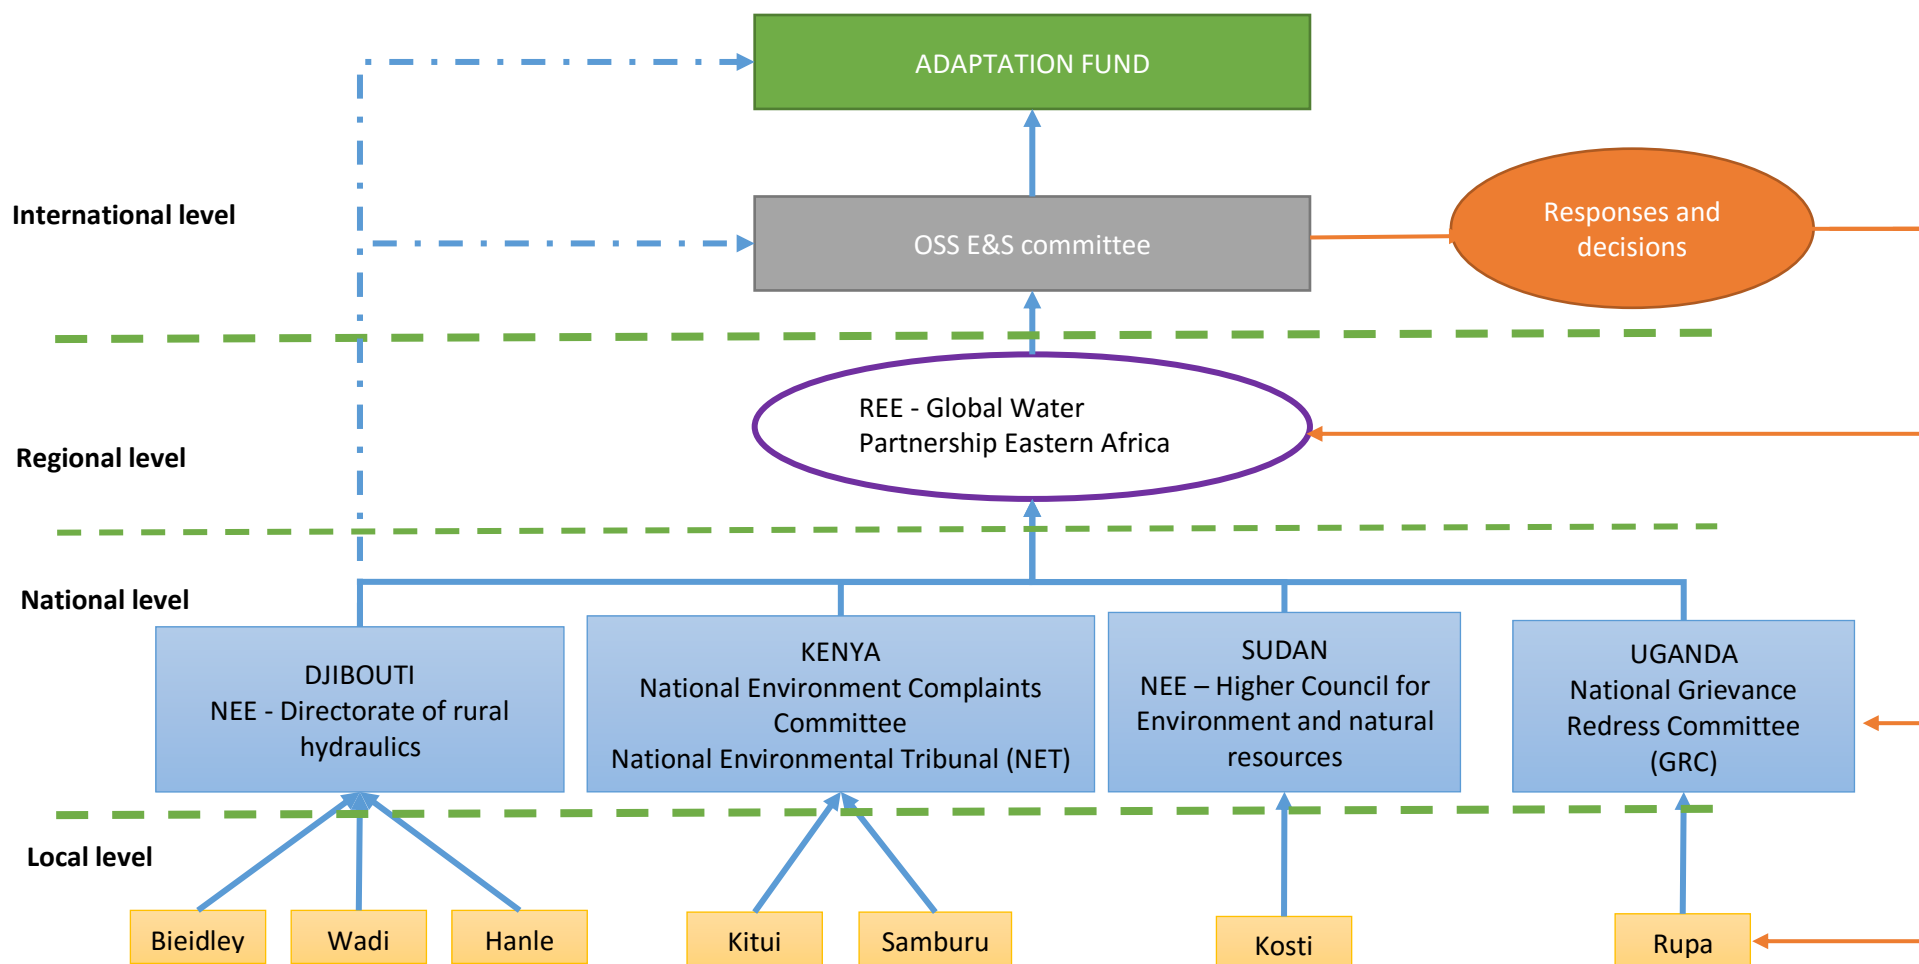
ADAPTATION FUND

International level

OSS E&S committee

Responses and decisions

REE - Global Water Partnership Eastern Africa

Regional level

National level

DJIBOUTI
NEE - Directorate of rural hydraulics

KENYA
National Environment Complaints Committee
National Environmental Tribunal (NET)

SUDAN
NEE – Higher Council for Environment and natural resources

UGANDA
National Grievance Redress Committee (GRC)

Local level

Bieidley

Wadi

Hanle

Kitui

Samburu

Kosti

Rupa